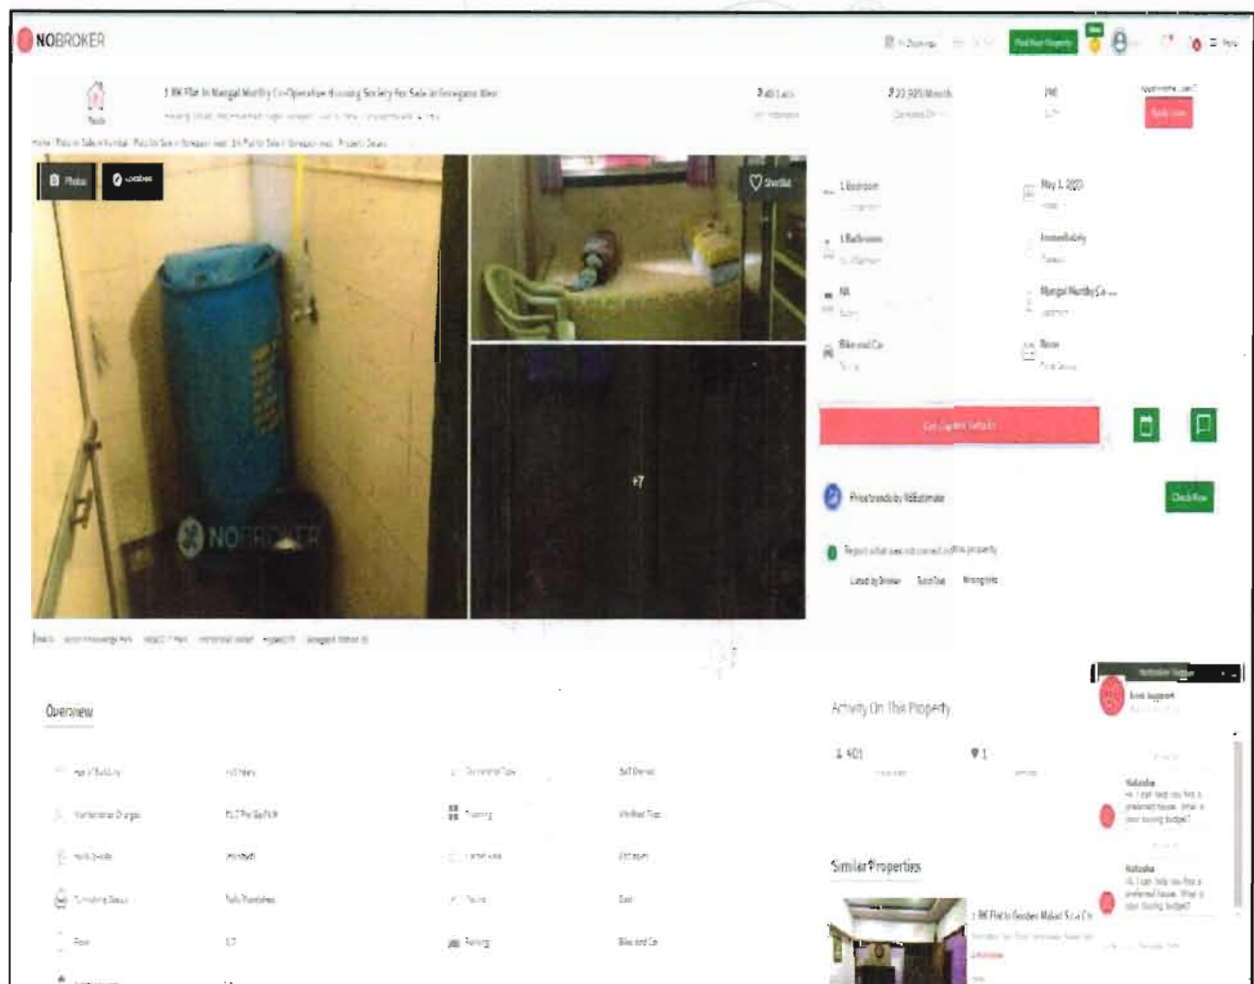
NOBROKER

Post Your Property

1 RK Flat In Mangal Murthy Co-Operative Housing Society For Sale in Goregaon West

₹ 40 Lacs

₹ 22,925/Month

Photos

Shortlist

1 Bedroom

May 1, 2023

1 Bathroom

Immediately

NA

Mangal Murthy Co...

Bike and Car

None

+7

NOBROKER

Get Owner Details

Price trends by NBEstimate

Check Now

Report what was not correct in this property

Listed by Broker

Sold Out

Wrong Info

Overview

Activity On This Property

401

1

Similar Properties

1 RK Flat In Goregaon West

Self Owned

Bike and Car

Semi Furnished

East

Natasha

Hi, I can help you find a preferred house. What is your buying budget?

Natasha

Hi, I can help you find a preferred house. What is your buying budget?